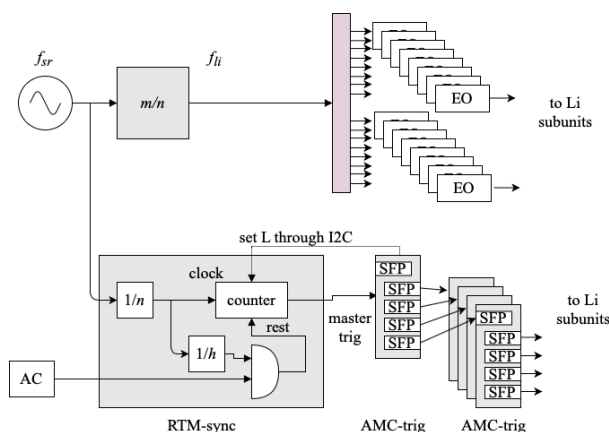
$f_{sr}$

$f_{li}$

$m/n$

EO

to Li subunits

EO

set L through I2C

clock

$1/n$

counter

rest

$1/h$

AC

RTM-sync

SFP

SFP

SFP

SFP

SFP

master trig

AMC-trig

SFP

SFP

SFP

SFP

SFP

to Li subunits

AMC-trig